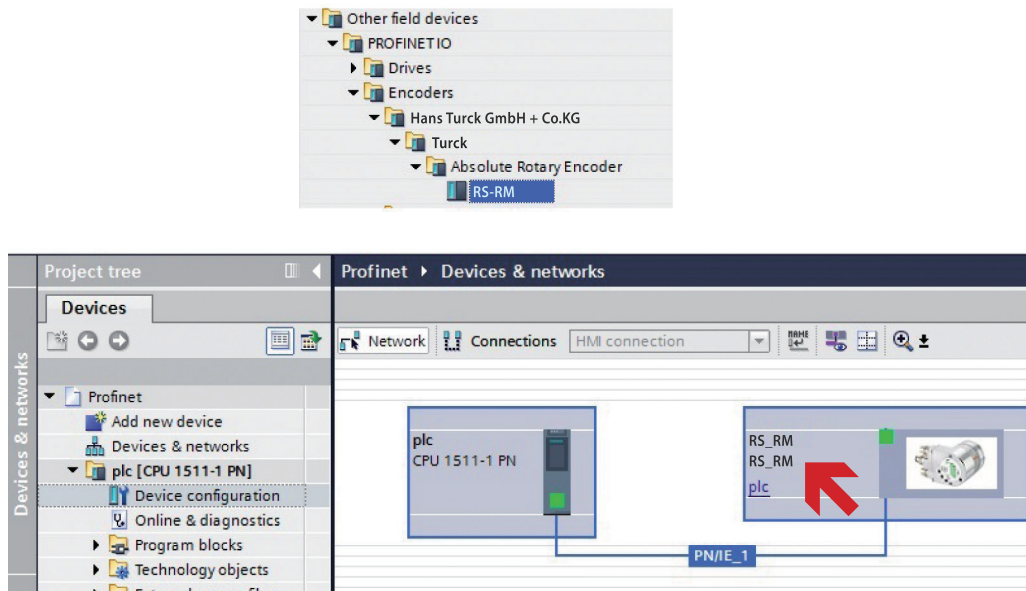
Other field devices
PROFINET IO
Drives
Encoders
Hans Turck GmbH + Co.KG
Turck
Absolute Rotary Encoder
RS-RM

Devices & networks

Project tree

Devices

Profinet
Add new device
Devices & networks
plc [CPU 1511-1 PN]
Device configuration
Online & diagnostics
Program blocks
Technology objects

Profinet ▸ Devices & networks

Network
Connections
HMI connection

plc
CPU 1511-1 PN

RS_RM
RS_RM
plc

PN/IE_1